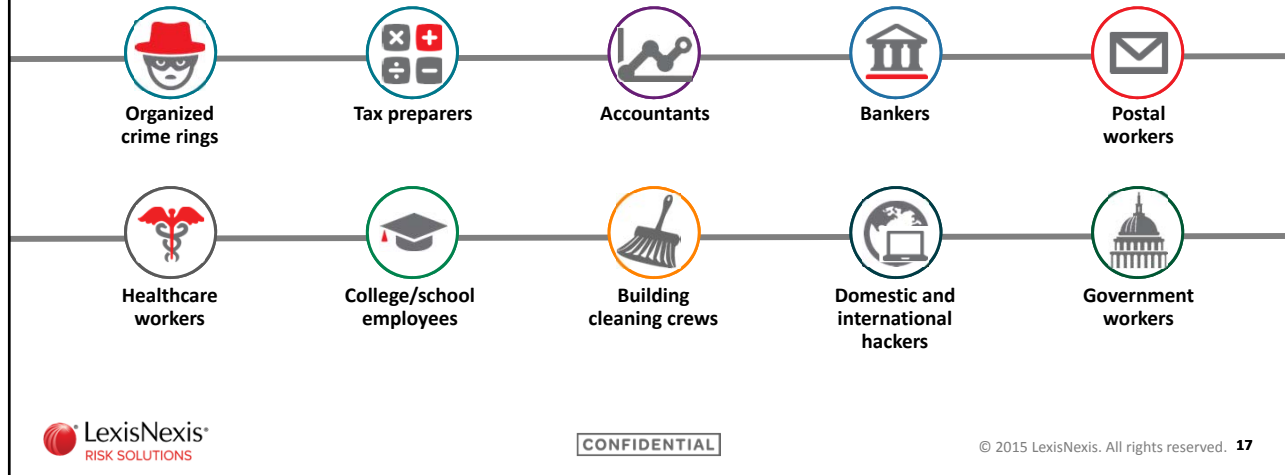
Organized crime rings

Tax preparers

Accountants

Bankers

Postal workers

Healthcare workers

College/school employees

Building cleaning crews

Domestic and international hackers

Government workers

LexisNexis® RISK SOLUTIONS

CONFIDENTIAL

© 2015 LexisNexis. All rights reserved. 17